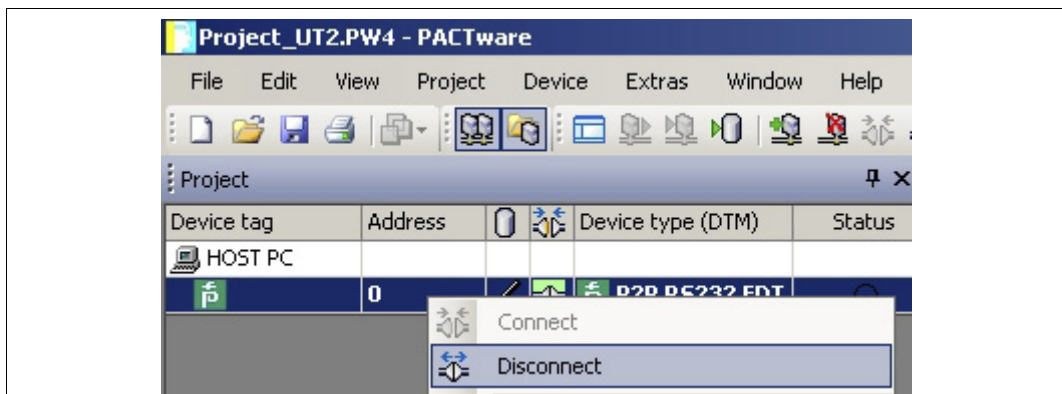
Project_UT2.PW4 - PACTware

File Edit View Project Device Extras Window Help

Project

| Device tag | Address | | | Device type (DTM) | Status |
|---|---|---|---|---|---|
| HOST PC | | | | | |
| | 0 | | | P2P RS232 FDT | |

Connect

Disconnect